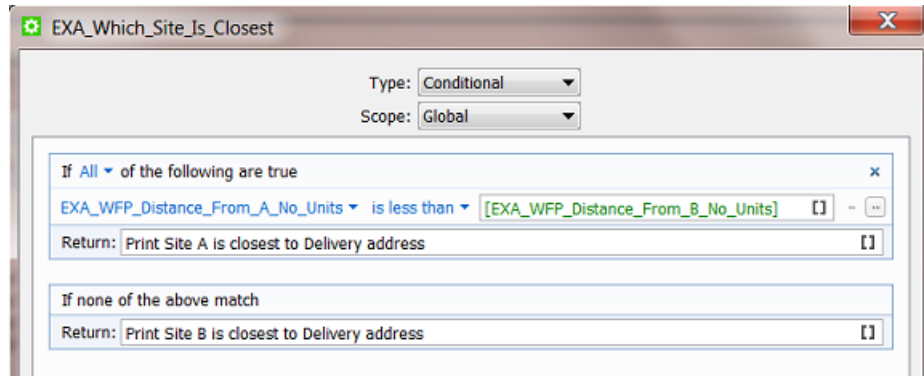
EXA_Which_Site_Is_Closest

Type: Conditional
Scope: Global

If All of the following are true

EXA_WFP_Distance_From_A_No_Units is less than [EXA_WFP_Distance_From_B_No_Units] [] –

Return: Print Site A is closest to Delivery address []

If none of the above match

Return: Print Site B is closest to Delivery address []